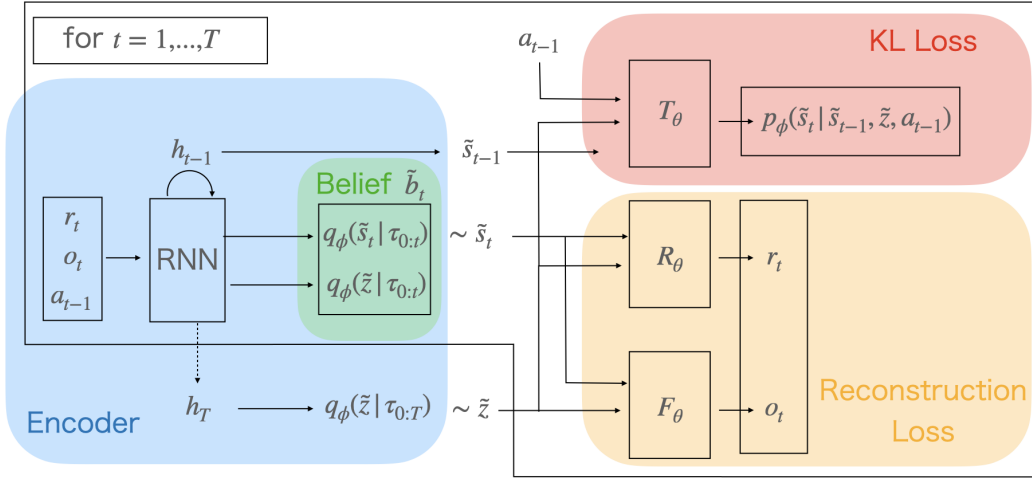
for $t = 1,...,T$

$a_{t-1}$

KL Loss

$T_\theta$

$p_\phi(\tilde{s}_t \mid \tilde{s}_{t-1}, \tilde{z}, a_{t-1})$

$h_{t-1}$

$\tilde{s}_{t-1}$

Belief $\tilde{b}_t$

$r_t$
$o_t$
$a_{t-1}$

RNN

$q_\phi(\tilde{s}_t \mid \tau_{0:t})$

$q_\phi(\tilde{z} \mid \tau_{0:t})$

$\sim \tilde{s}_t$

$R_\theta$

$r_t$

$F_\theta$

$o_t$

$h_T$

$q_\phi(\tilde{z} \mid \tau_{0:T})$

$\sim \tilde{z}$

Encoder

Reconstruction Loss